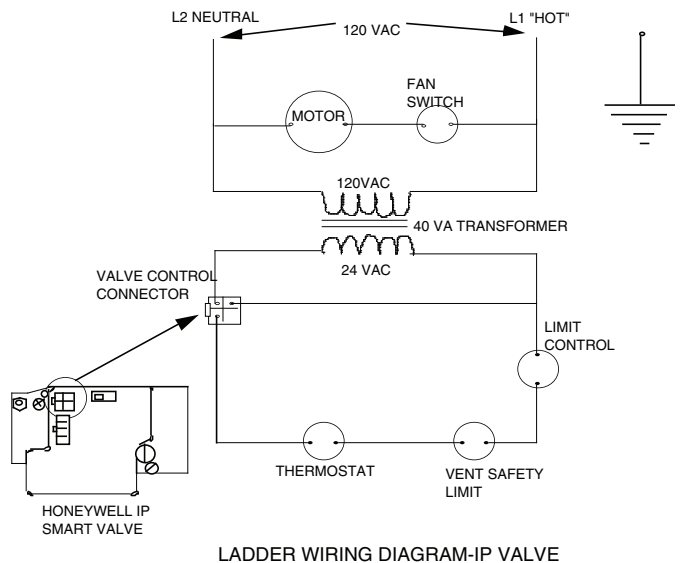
L2 NEUTRAL

120 VAC

L1 "HOT"

MOTOR

FAN SWITCH

120VAC

40 VA TRANSFORMER

24 VAC

VALVE CONTROL CONNECTOR

LIMIT CONTROL

THERMOSTAT

VENT SAFETY LIMIT

HONEYWELL IP SMART VALVE

LADDER WIRING DIAGRAM-IP VALVE